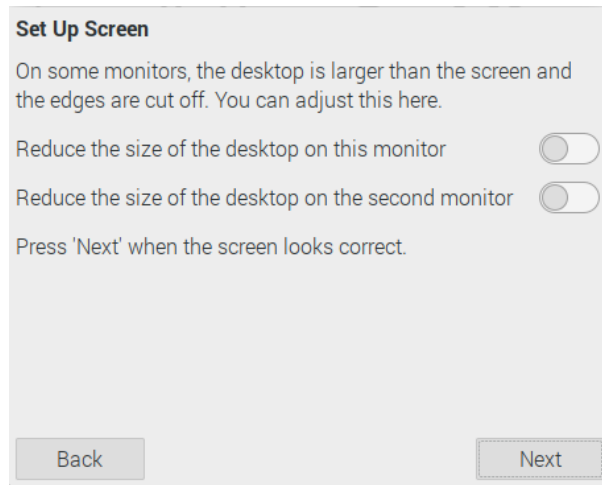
Set Up Screen

On some monitors, the desktop is larger than the screen and the edges are cut off. You can adjust this here.

Reduce the size of the desktop on this monitor

Reduce the size of the desktop on the second monitor

Press 'Next' when the screen looks correct.

Back

Next